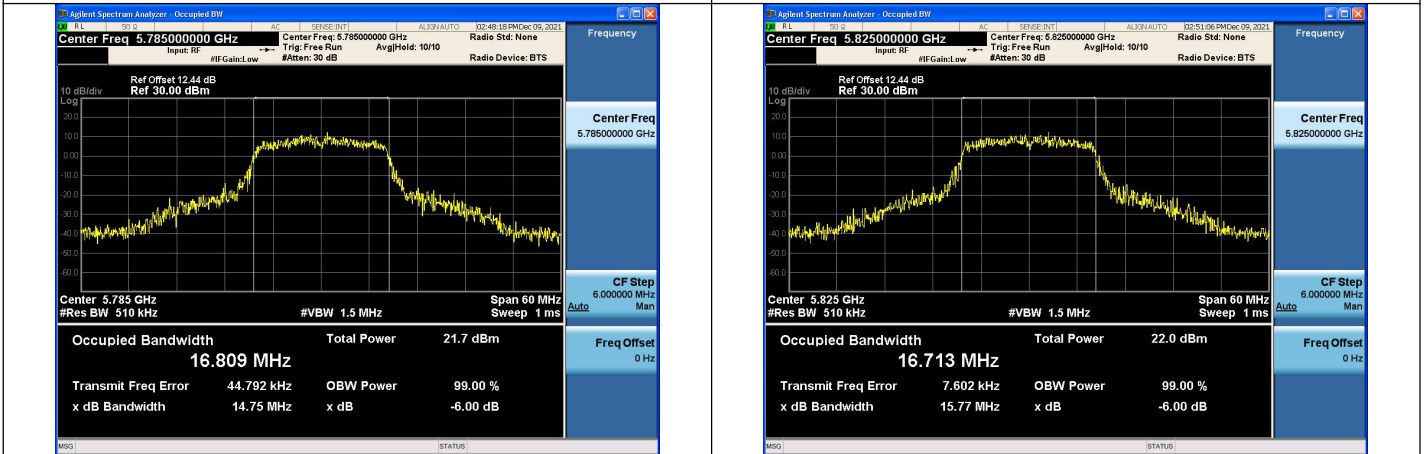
Agilent Spectrum Analyzer - Occupied BW

RL 50 Ω AC SENSE:INT ALIGN AUTO 02:48:18 PM Dec 09, 2021

Center Freq 5.785000000 GHz

Input: RF #IFGain:Low

Center Freq: 5.785000000 GHz
Trig: Free Run
#Atten: 30 dB

Avg|Hold: 10/10

Radio Std: None
Radio Device: BTS

Frequency

10 dB/div Log

Ref Offset 12.44 dB
Ref 30.00 dBm

20.0
10.0
0.00
-10.0
-20.0
-30.0
-40.0
-50.0
-60.0

Center 5.785 GHz
#Res BW 510 kHz

#VBW 1.5 MHz

Span 60 MHz
Sweep 1 ms

Occupied Bandwidth
16.809 MHz

Total Power 21.7 dBm

Transmit Freq Error 44.792 kHz
OBW Power 99.00 %
x dB Bandwidth 14.75 MHz
x dB -6.00 dB

Center Freq
5.785000000 GHz

CF Step
6.000000 MHz
Auto Man

Freq Offset
0 Hz

MSG STATUS

Agilent Spectrum Analyzer - Occupied BW

RL 50 Ω AC SENSE:INT ALIGN AUTO 02:51:06 PM Dec 09, 2021

Center Freq 5.825000000 GHz

Input: RF #IFGain:Low

Center Freq: 5.825000000 GHz
Trig: Free Run
#Atten: 30 dB

Avg|Hold: 10/10

Radio Std: None
Radio Device: BTS

Frequency

10 dB/div Log

Ref Offset 12.44 dB
Ref 30.00 dBm

20.0
10.0
0.00
-10.0
-20.0
-30.0
-40.0
-50.0
-60.0

Center 5.825 GHz
#Res BW 510 kHz

#VBW 1.5 MHz

Span 60 MHz
Sweep 1 ms

Occupied Bandwidth
16.713 MHz

Total Power 22.0 dBm

Transmit Freq Error 7.602 kHz
OBW Power 99.00 %
x dB Bandwidth 15.77 MHz
x dB -6.00 dB

Center Freq
5.825000000 GHz

CF Step
6.000000 MHz
Auto Man

Freq Offset
0 Hz

MSG STATUS